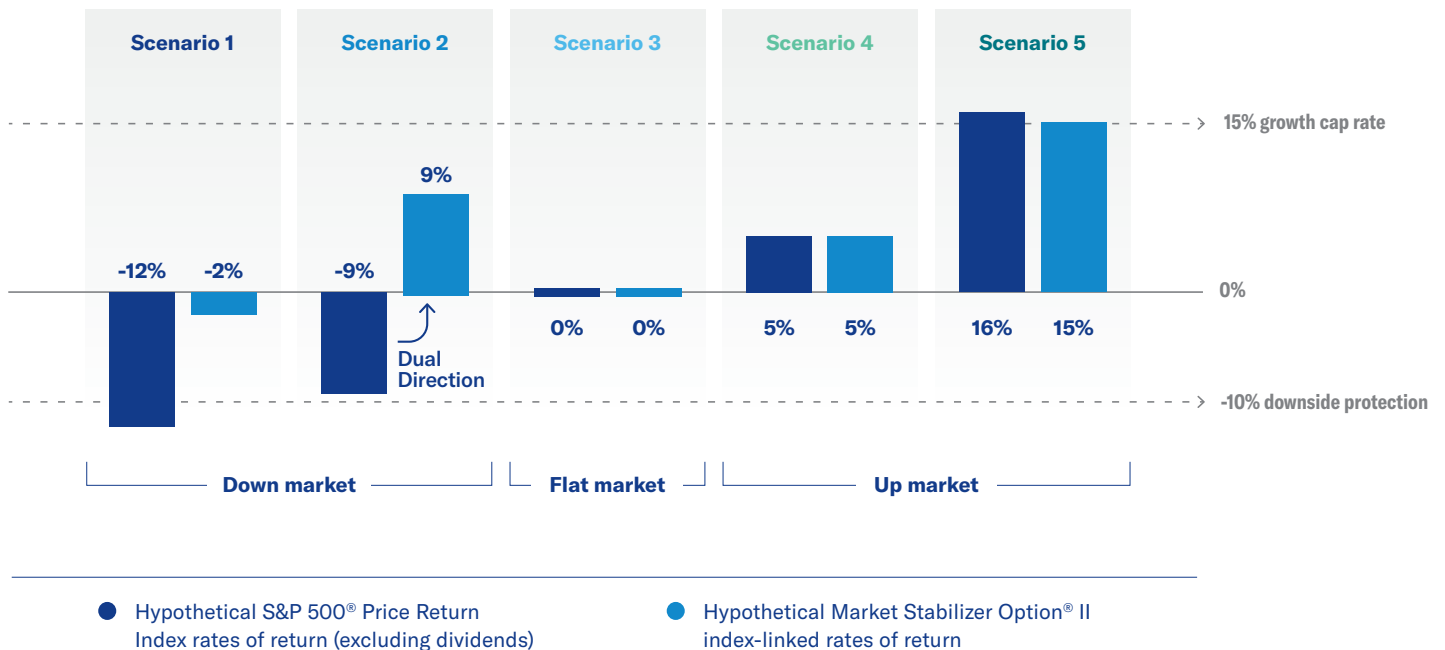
Scenario 1

Scenario 2

Scenario 3

Scenario 4

Scenario 5

15% growth cap rate

9%

-12%

-2%

-9%

0%

0%

0%

5%

5%

16%

15%

Dual Direction

-10% downside protection

Down market

Flat market

Up market

Hypothetical S&P 500® Price Return Index rates of return (excluding dividends)

Hypothetical Market Stabilizer Option® II index-linked rates of return